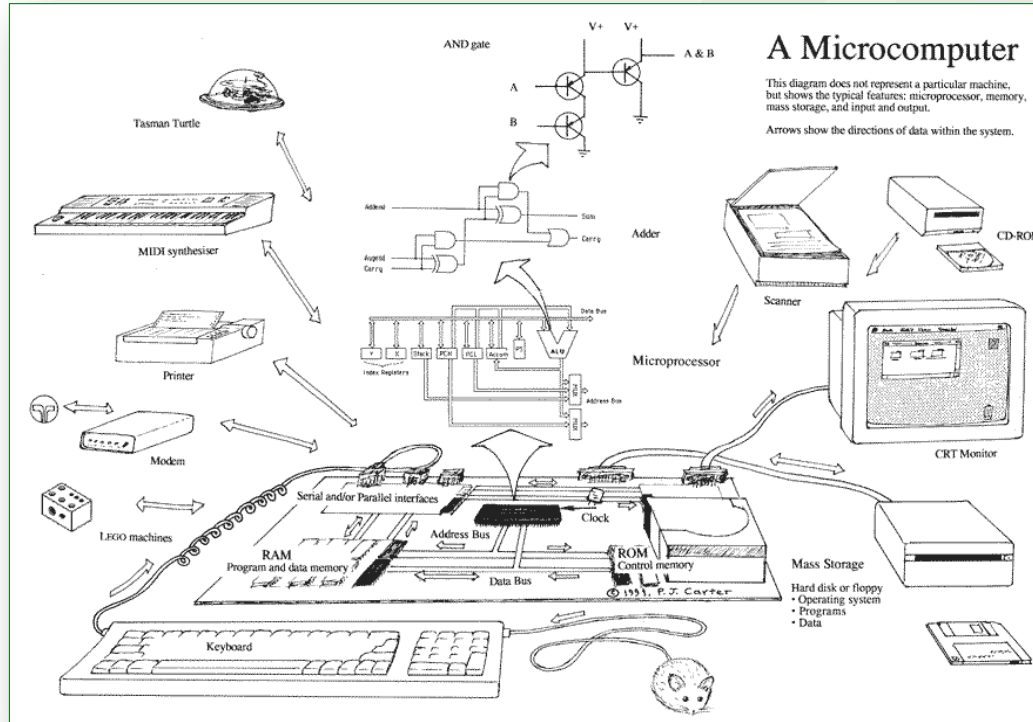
A Microcomputer

This diagram does not represent a particular machine, but shows the typical features: microprocessor, memory, mass storage, and input and output.

Arrows show the directions of data within the system.

AND gate

V+

V+

A & B

A

B

Tasman Turtle

Addend

Sum

Carry

Augend

Carry

Adder

MIDI synthesiser

CD-RO

Scanner

Data Bus

Y

X

Stack

PCH

PCL

Accum

PS

ALU

Index Registers

Address Bus

Microprocessor

Printer

Modem

CRT Monitor

Serial and/or Parallel interfaces

LEGO machines

Clock

Address Bus

RAM

Program and data memory

ROM

Control memory

Data Bus

© 1993, P. J. Carter

Mass Storage

Hard disk or floppy
• Operating system
• Programs
• Data

Keyboard